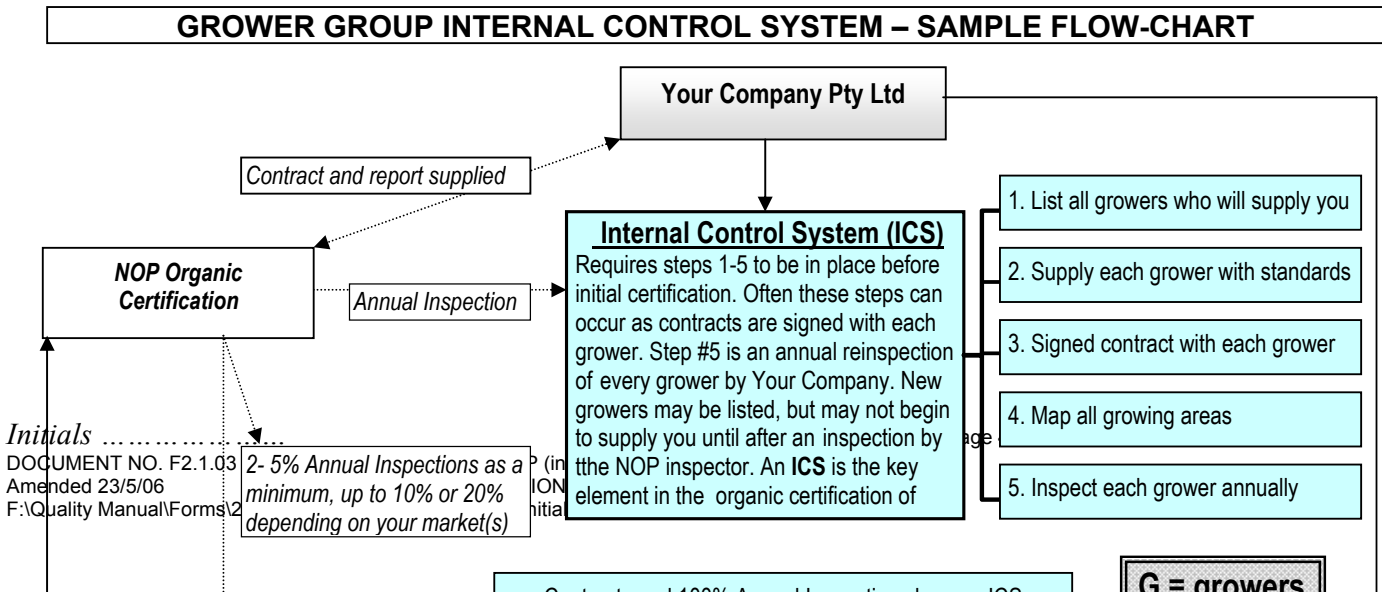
GROWER GROUP INTERNAL CONTROL SYSTEM – SAMPLE FLOW-CHART

Your Company Pty Ltd

Contract and report supplied

NOP Organic Certification

Annual Inspection

Internal Control System (ICS)
Requires steps 1-5 to be in place before initial certification. Often these steps can occur as contracts are signed with each grower. Step #5 is an annual reinspection of every grower by Your Company. New growers may be listed, but may not begin to supply you until after an inspection by tthe NOP inspector. An ICS is the key element in the organic certification of

1. List all growers who will supply you

2. Supply each grower with standards

3. Signed contract with each grower

4. Map all growing areas

5. Inspect each grower annually

Initials ………………

DOCUMENT NO. F2.1.03 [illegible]P (in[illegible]
Amended 23/5/06 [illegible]ION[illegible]
F:\Quality Manual\Forms\2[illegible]nitia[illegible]

2- 5% Annual Inspections as a minimum, up to 10% or 20% depending on your market(s)

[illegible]age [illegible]

Contracts and 100% Annual Inspections by your ICS

G = growers